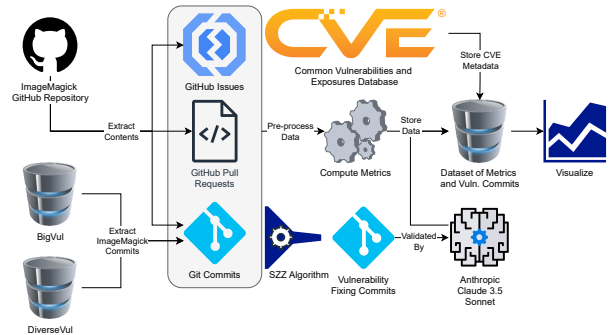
ImageMagick GitHub Repository

Extract Contents

BigVul

Extract ImageMagick Commits

DiverseVul

GitHub Issues

GitHub Pull Requests

Git Commits

CVE®

Common Vulnerabilities and Exposures Database

Store CVE Metadata

Pre-process Data

Compute Metrics

Store Data

Dataset of Metrics and Vuln. Commits

Visualize

SZZ Algorithm

Vulnerability Fixing Commits

Validated By

Anthropic Claude 3.5 Sonnet